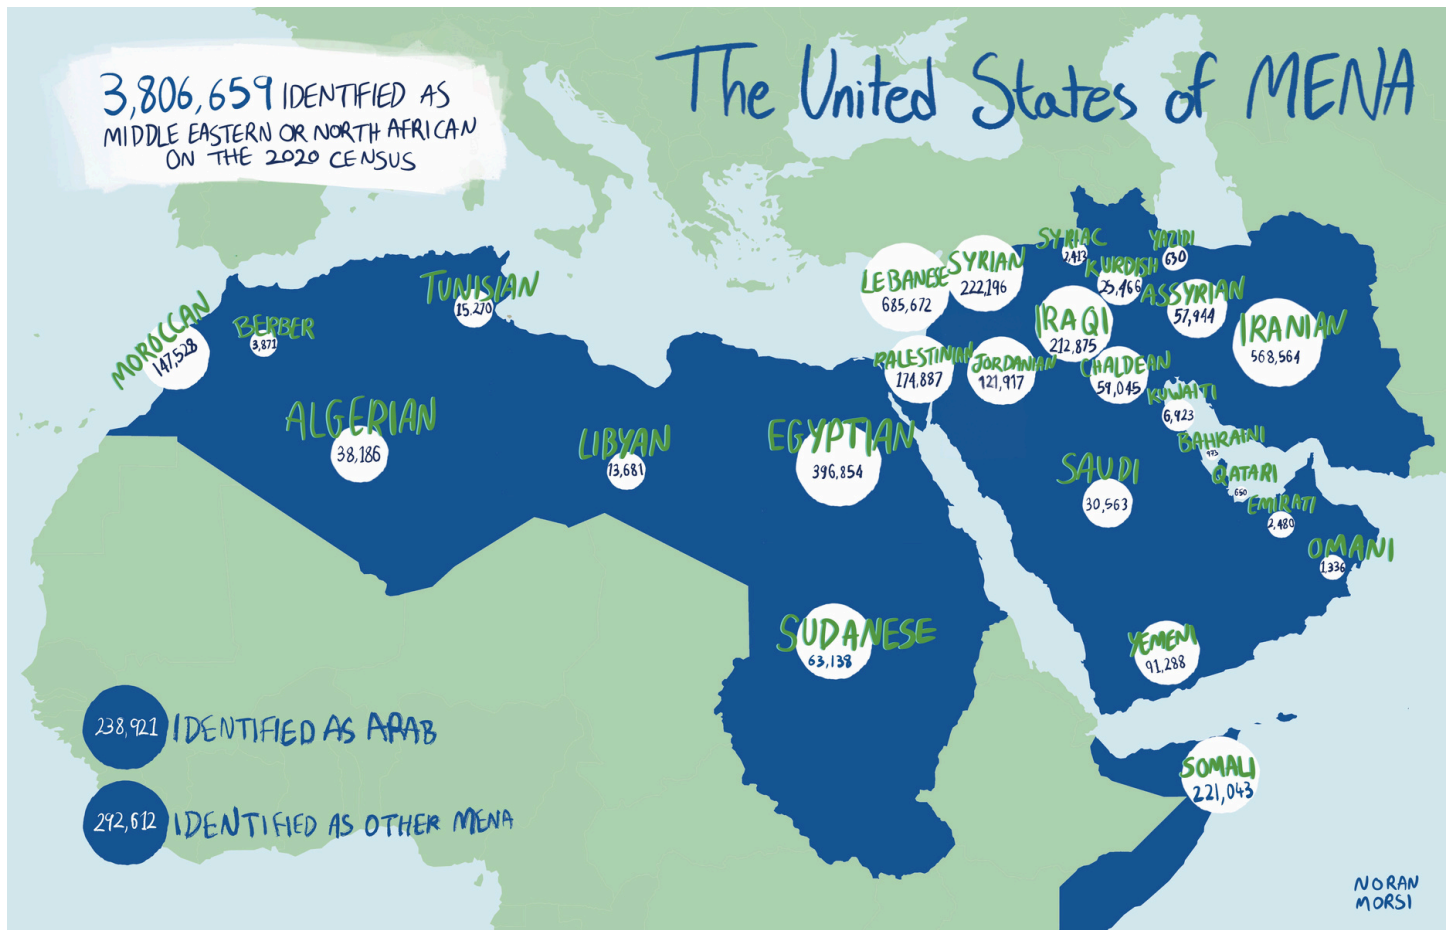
3,806,659 IDENTIFIED AS MIDDLE EASTERN OR NORTH AFRICAN ON THE 2020 CENSUS

The United States of MENA

MOROCCAN 147,528

BERBER 3,871

TUNISIAN 15,270

ALGERIAN 38,186

LIBYAN 13,681

EGYPTIAN 396,854

LEBANESE 685,672

SYRIAN 222,196

SYRIAC 2,413

YAZIDI 630

KURDISH 25,466

ASSYRIAN 57,944

IRAQI 212,875

IRANIAN 568,564

PALESTINIAN 174,887

JORDANIAN 121,917

CHALDEAN 59,045

KUWAITI 6,923

BAHRAINI 493

QATARI 650

EMIRATI 2,480

OMANI 1,336

SAUDI 30,563

SUDANESE 63,138

YEMENI 91,288

SOMALI 221,043

238,921 IDENTIFIED AS ARAB

292,612 IDENTIFIED AS OTHER MENA

NORAN MORSI